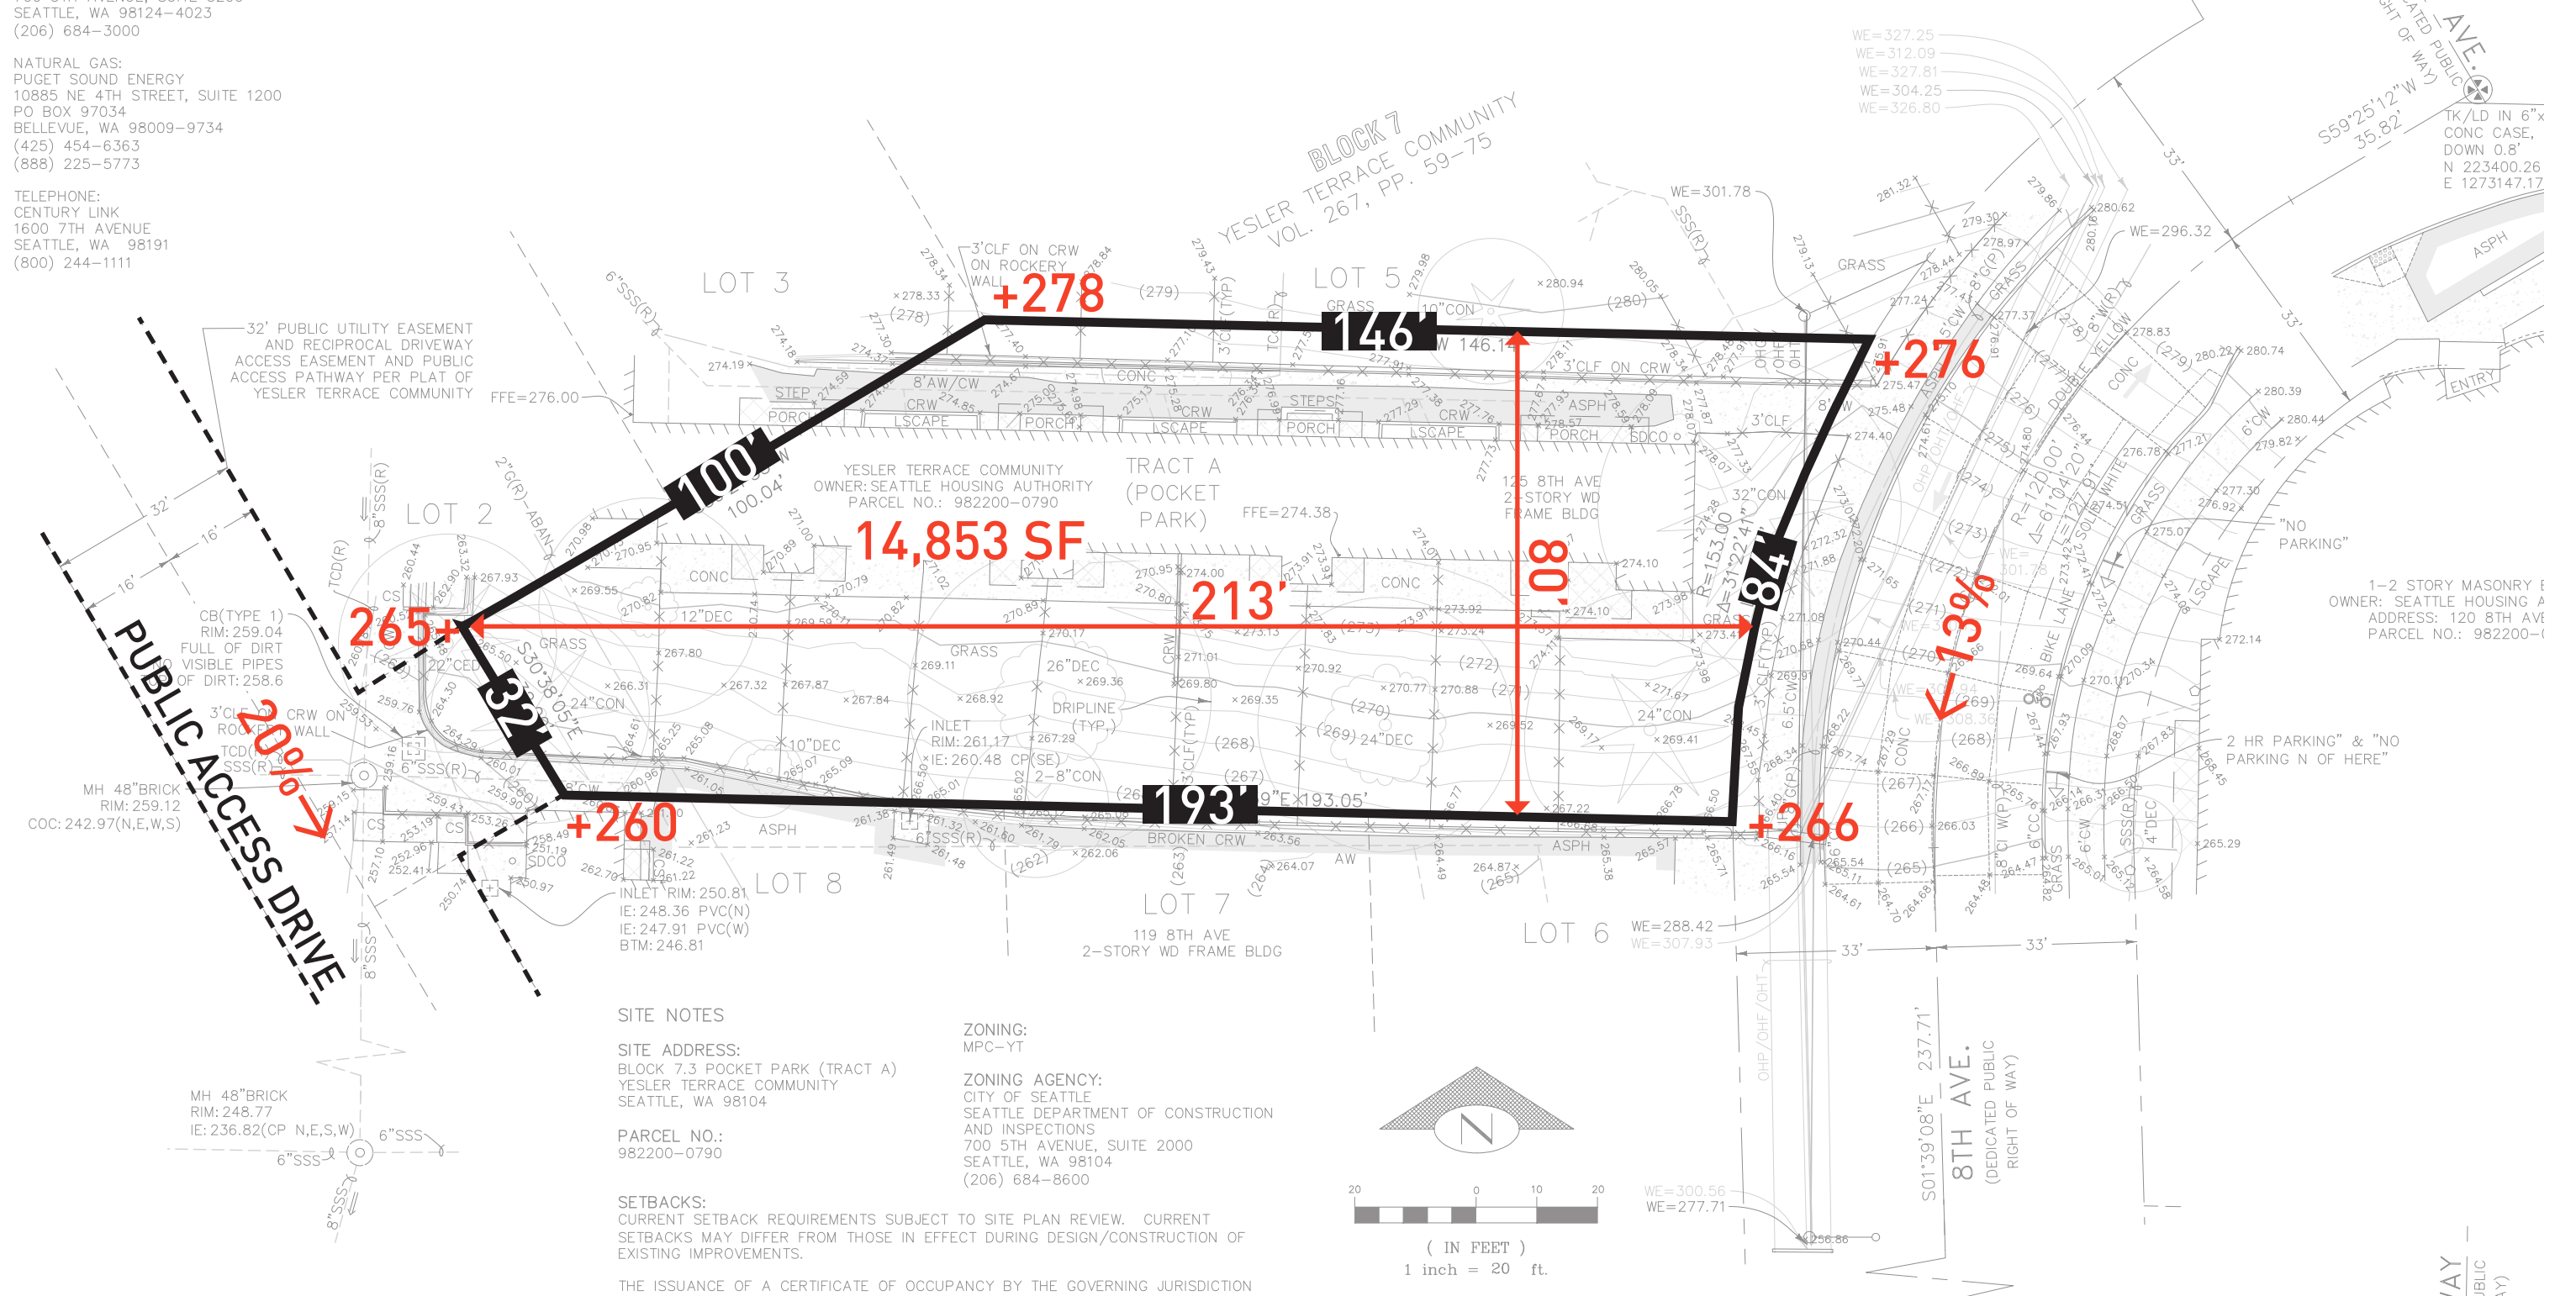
SEATTLE, WA 98124-4023
(206) 684-3000

NATURAL GAS:
PUGET SOUND ENERGY
10885 NE 4TH STREET, SUITE 1200
PO BOX 97034
BELLEVUE, WA 98009-9734
(425) 454-6363
(888) 225-5773

TELEPHONE:
CENTURY LINK
1600 7TH AVENUE
SEATTLE, WA 98191
(800) 244-1111

BLOCK 7
YESLER TERRACE COMMUNITY
VOL. 267, PP. 59-75

LOT 3
LOT 5
LOT 2
LOT 8
LOT 7
LOT 6

32' PUBLIC UTILITY EASEMENT AND RECIPROCAL DRIVEWAY ACCESS EASEMENT AND PUBLIC ACCESS PATHWAY PER PLAT OF YESLER TERRACE COMMUNITY

FFE=276.00
FFE=274.38

3'CLF ON CRW ON ROCKERY WALL

+278
146'
+276
100'
84'
14,853 SF
213'
80'
265+
32'
193'
+260
+266
20%
13%

TRACT A (POCKET PARK)

YESLER TERRACE COMMUNITY
OWNER: SEATTLE HOUSING AUTHORITY
PARCEL NO.: 982200-0790

125 8TH AVE
2-STORY WD FRAME BLDG

119 8TH AVE
2-STORY WD FRAME BLDG

PUBLIC ACCESS DRIVE

CB(TYPE 1)
RIM: 259.04
FULL OF DIRT
NO VISIBLE PIPES
TOP OF DIRT: 258.6

MH 48"BRICK
RIM: 259.12
COC: 242.97(N,E,W,S)

INLET RIM: 250.81
IE: 248.36 PVC(N)
IE: 247.91 PVC(W)
BTM: 246.81

INLET
RIM: 261.17
IE: 260.48 CP(SE)

MH 48"BRICK
RIM: 248.77
IE: 236.82(CP N,E,S,W)

WE=327.25
WE=312.09
WE=327.81
WE=304.25
WE=326.80
WE=301.78
WE=296.32
WE=288.42
WE=307.93
WE=300.56
WE=277.71

S59°25'12"W 35.82'

TK/LD IN 6"x CONC CASE, DOWN 0.8'
N 223400.26
E 1273147.17

R=153.00
Δ=31°22'41"
R=120.00'
Δ=61°04'20"
L=127.91'

"NO PARKING"

1-2 STORY MASONRY
OWNER: SEATTLE HOUSING A
ADDRESS: 120 8TH AVE
PARCEL NO.: 982200-

2 HR PARKING" & "NO PARKING N OF HERE"

8TH AVE.
(DEDICATED PUBLIC RIGHT OF WAY)
S01°39'08"E 237.71'

33'
33'

SITE NOTES

SITE ADDRESS:
BLOCK 7.3 POCKET PARK (TRACT A)
YESLER TERRACE COMMUNITY
SEATTLE, WA 98104

PARCEL NO.:
982200-0790

ZONING:
MPC-YT

ZONING AGENCY:
CITY OF SEATTLE
SEATTLE DEPARTMENT OF CONSTRUCTION AND INSPECTIONS
700 5TH AVENUE, SUITE 2000
SEATTLE, WA 98104
(206) 684-8600

SETBACKS:
CURRENT SETBACK REQUIREMENTS SUBJECT TO SITE PLAN REVIEW. CURRENT SETBACKS MAY DIFFER FROM THOSE IN EFFECT DURING DESIGN/CONSTRUCTION OF EXISTING IMPROVEMENTS.

THE ISSUANCE OF A CERTIFICATE OF OCCUPANCY BY THE GOVERNING JURISDICTION

N

20 0 10 20
( IN FEET )
1 inch = 20 ft.